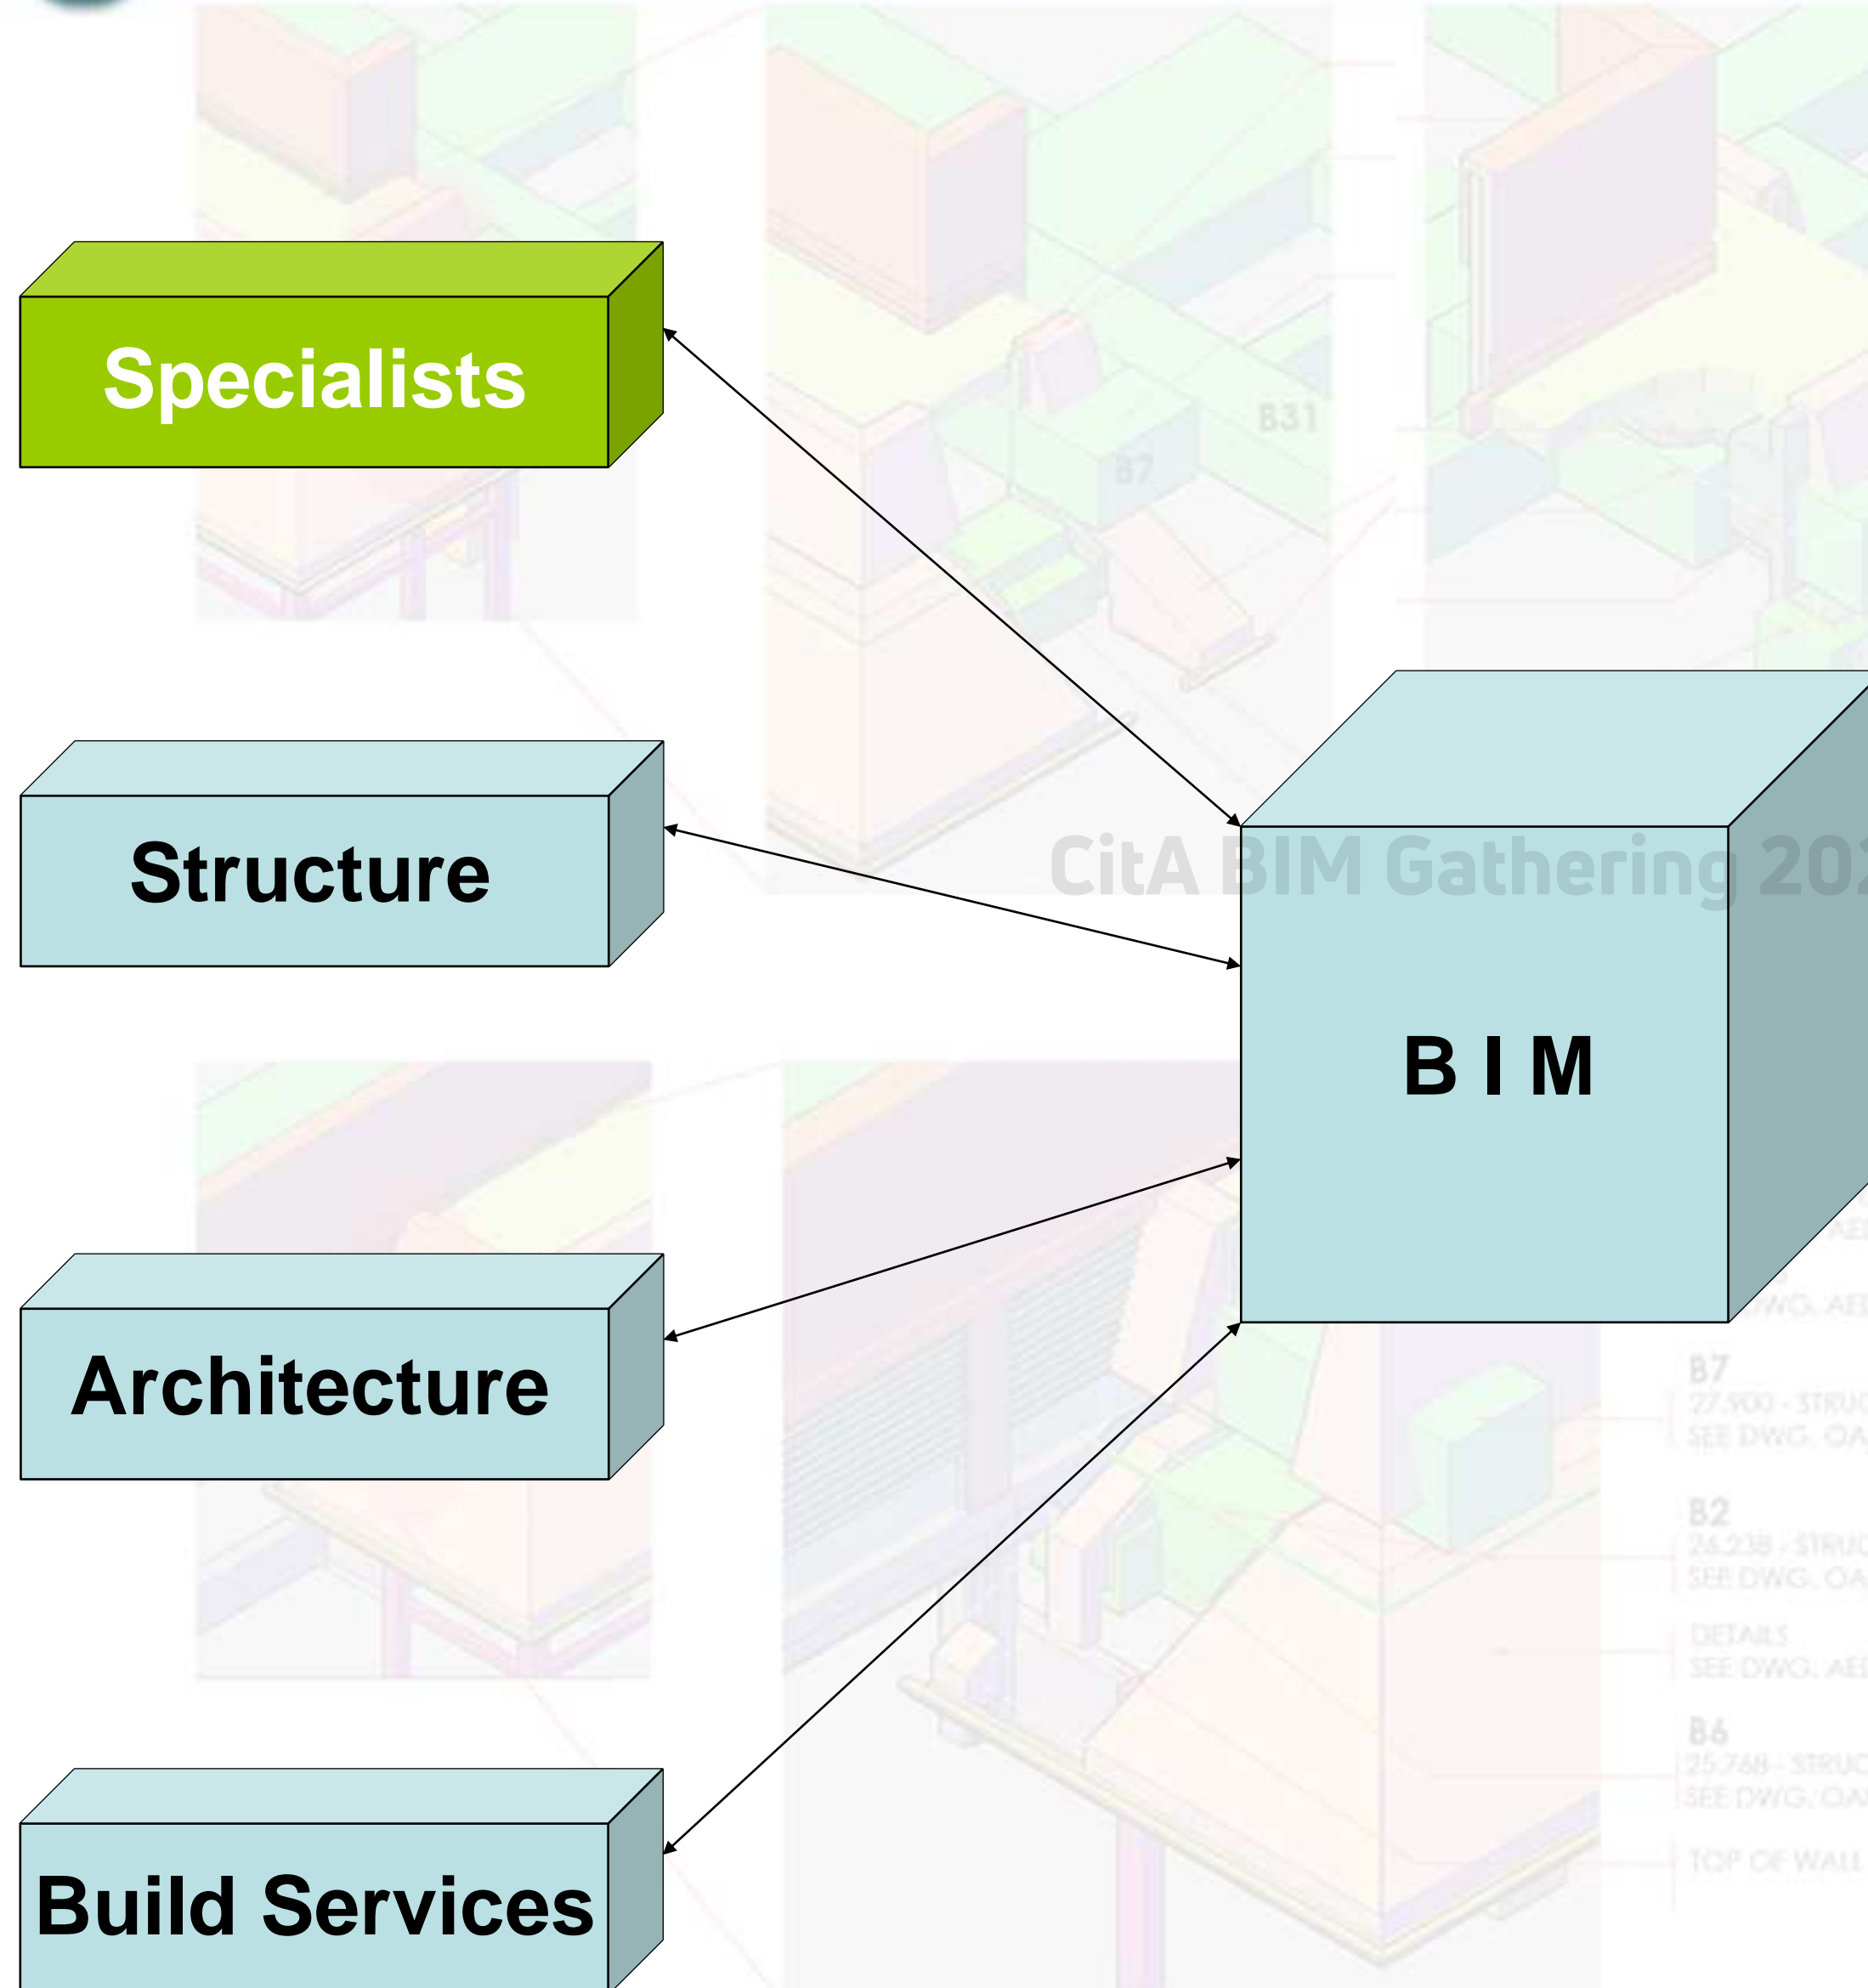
Specialists

Structure

Architecture

Build Services

B I M

CitA BIM Gathering 20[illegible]

B31

B7

B7
27.900 - STRUC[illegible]
SEE DWG. OA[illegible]

B2
26.238 - STRUC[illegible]
SEE DWG. OA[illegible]

DETAILS
SEE DWG. AE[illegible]

B6
25.768 - STRUC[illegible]
SEE DWG. OA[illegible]

TOP OF WALL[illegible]